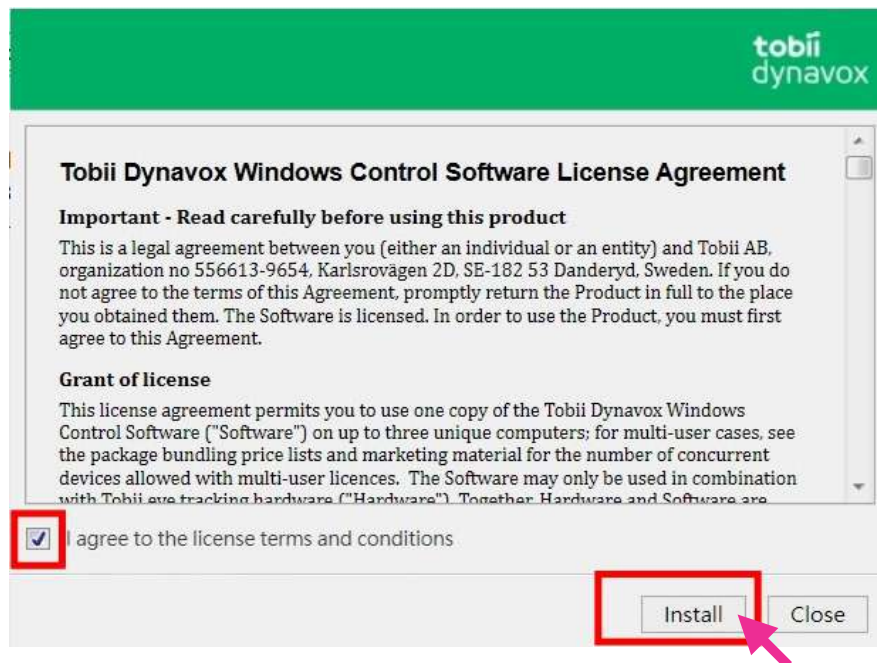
tobii dynavox

Tobii Dynavox Windows Control Software License Agreement

Important - Read carefully before using this product

This is a legal agreement between you (either an individual or an entity) and Tobii AB, organization no 556613-9654, Karlsrovägen 2D, SE-182 53 Danderyd, Sweden. If you do not agree to the terms of this Agreement, promptly return the Product in full to the place you obtained them. The Software is licensed. In order to use the Product, you must first agree to this Agreement.

Grant of license

This license agreement permits you to use one copy of the Tobii Dynavox Windows Control Software ("Software") on up to three unique computers; for multi-user cases, see the package bundling price lists and marketing material for the number of concurrent devices allowed with multi-user licences. The Software may only be used in combination with Tobii eye tracking hardware ("Hardware"). Together, Hardware and Software are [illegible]

I agree to the license terms and conditions

Install

Close